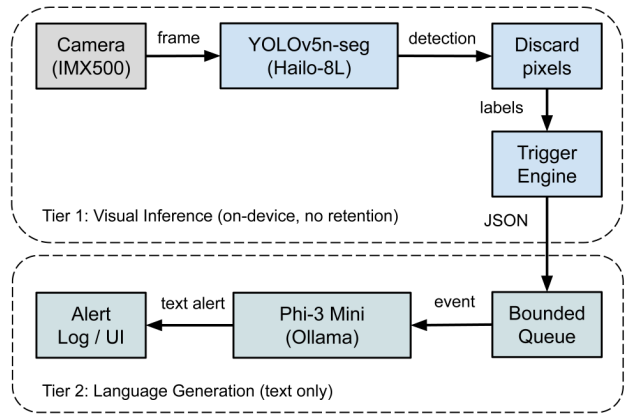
Camera (IMX500)

frame

YOLOv5n-seg (Hailo-8L)

detection

Discard pixels

labels

Trigger Engine

Tier 1: Visual Inference (on-device, no retention)

JSON

Bounded Queue

event

Phi-3 Mini (Ollama)

text alert

Alert Log / UI

Tier 2: Language Generation (text only)